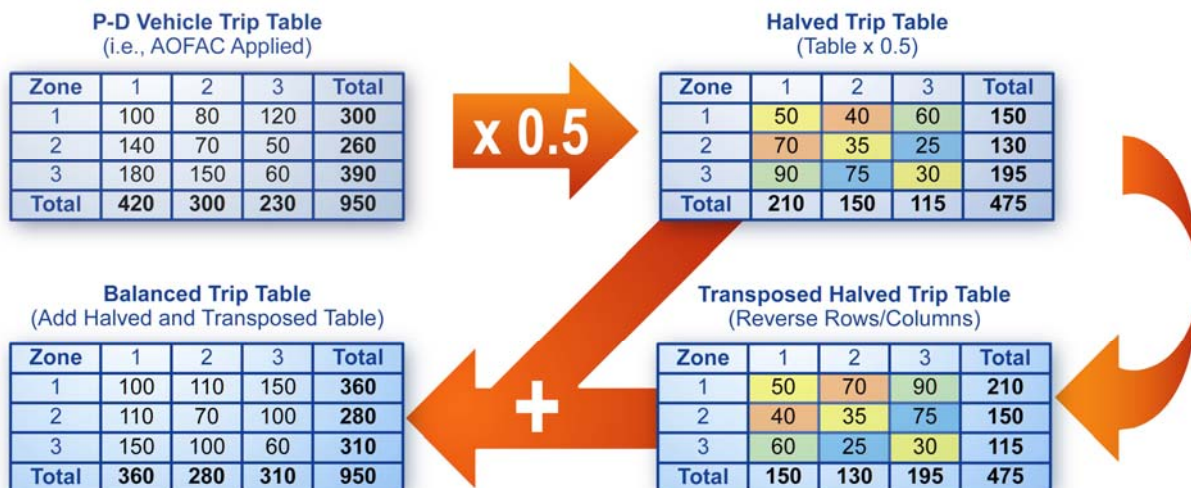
P-D Vehicle Trip Table
(i.e., AOFAC Applied)

| Zone | 1 | 2 | 3 | Total |
|---|---|---|---|---|
| 1 | 100 | 80 | 120 | **300** |
| 2 | 140 | 70 | 50 | **260** |
| 3 | 180 | 150 | 60 | **390** |
| **Total** | **420** | **300** | **230** | **950** |

x 0.5

Halved Trip Table
(Table x 0.5)

| Zone | 1 | 2 | 3 | Total |
|---|---|---|---|---|
| 1 | 50 | 40 | 60 | **150** |
| 2 | 70 | 35 | 25 | **130** |
| 3 | 90 | 75 | 30 | **195** |
| **Total** | **210** | **150** | **115** | **475** |

Balanced Trip Table
(Add Halved and Transposed Table)

| Zone | 1 | 2 | 3 | Total |
|---|---|---|---|---|
| 1 | 100 | 110 | 150 | **360** |
| 2 | 110 | 70 | 100 | **280** |
| 3 | 150 | 100 | 60 | **310** |
| **Total** | **360** | **280** | **310** | **950** |

+

Transposed Halved Trip Table
(Reverse Rows/Columns)

| Zone | 1 | 2 | 3 | Total |
|---|---|---|---|---|
| 1 | 50 | 70 | 90 | **210** |
| 2 | 40 | 35 | 75 | **150** |
| 3 | 60 | 25 | 30 | **115** |
| **Total** | **150** | **130** | **195** | **475** |